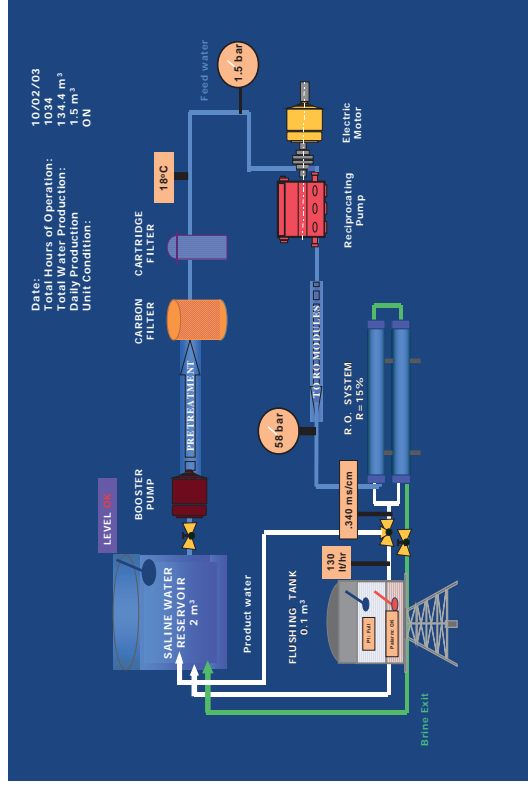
Date:
Total Hours of Operation:
Total Water Production:
Daily Production
Unit Condition:

10/02/03
1034
134.4 m³
1.5 m³
ON

Feed water
1.5 bar
Electric Motor
18ºC
Reciprocating Pump
CARTRIDGE FILTER
CARBON FILTER
TO RO MODULES
PRETREATMENT
R.O. SYSTEM
R=15%
58 bar
BOOSTER PUMP
LEVEL OK
340 ms/cm
130 lt/hr
SALINE WATER RESERVOIR
2 m³
Product water
FLUSHING TANK
0.1 m³
P: full
Palrrs: OK
Brine Exit